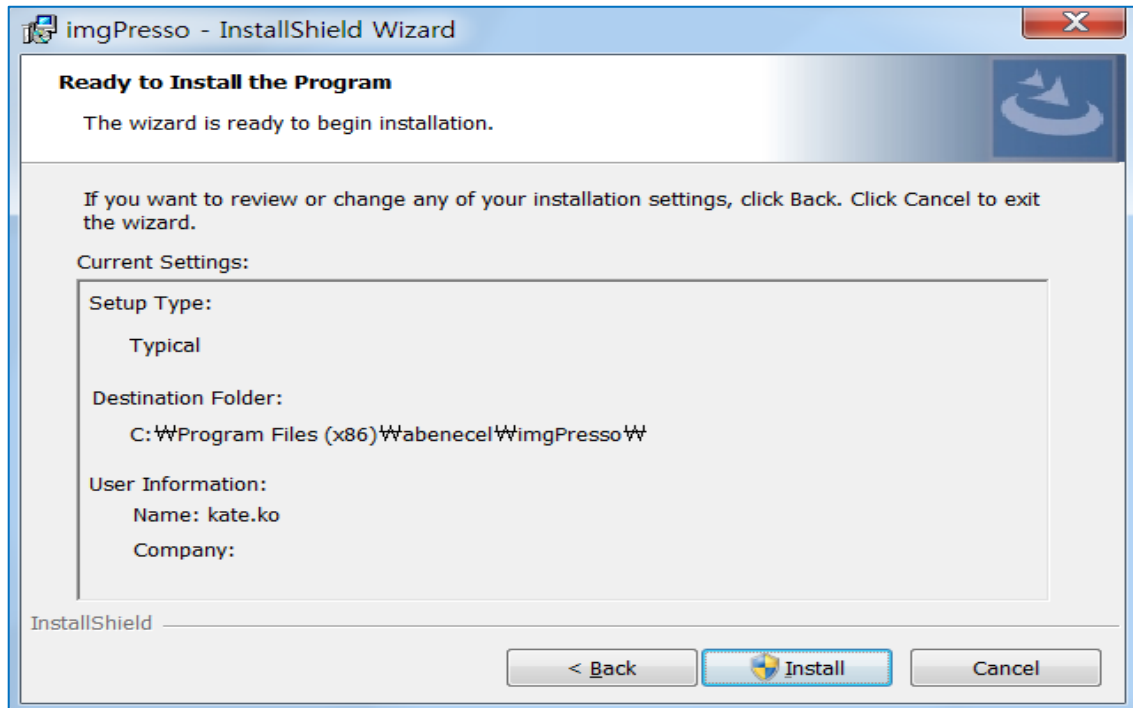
imgPresso - InstallShield Wizard

Ready to Install the Program

The wizard is ready to begin installation.

If you want to review or change any of your installation settings, click Back. Click Cancel to exit the wizard.

Current Settings:

Setup Type:

Typical

Destination Folder:

C:₩Program Files (x86)₩abenecel₩imgPresso₩

User Information:

Name: kate.ko

Company:

InstallShield

< Back

Install

Cancel